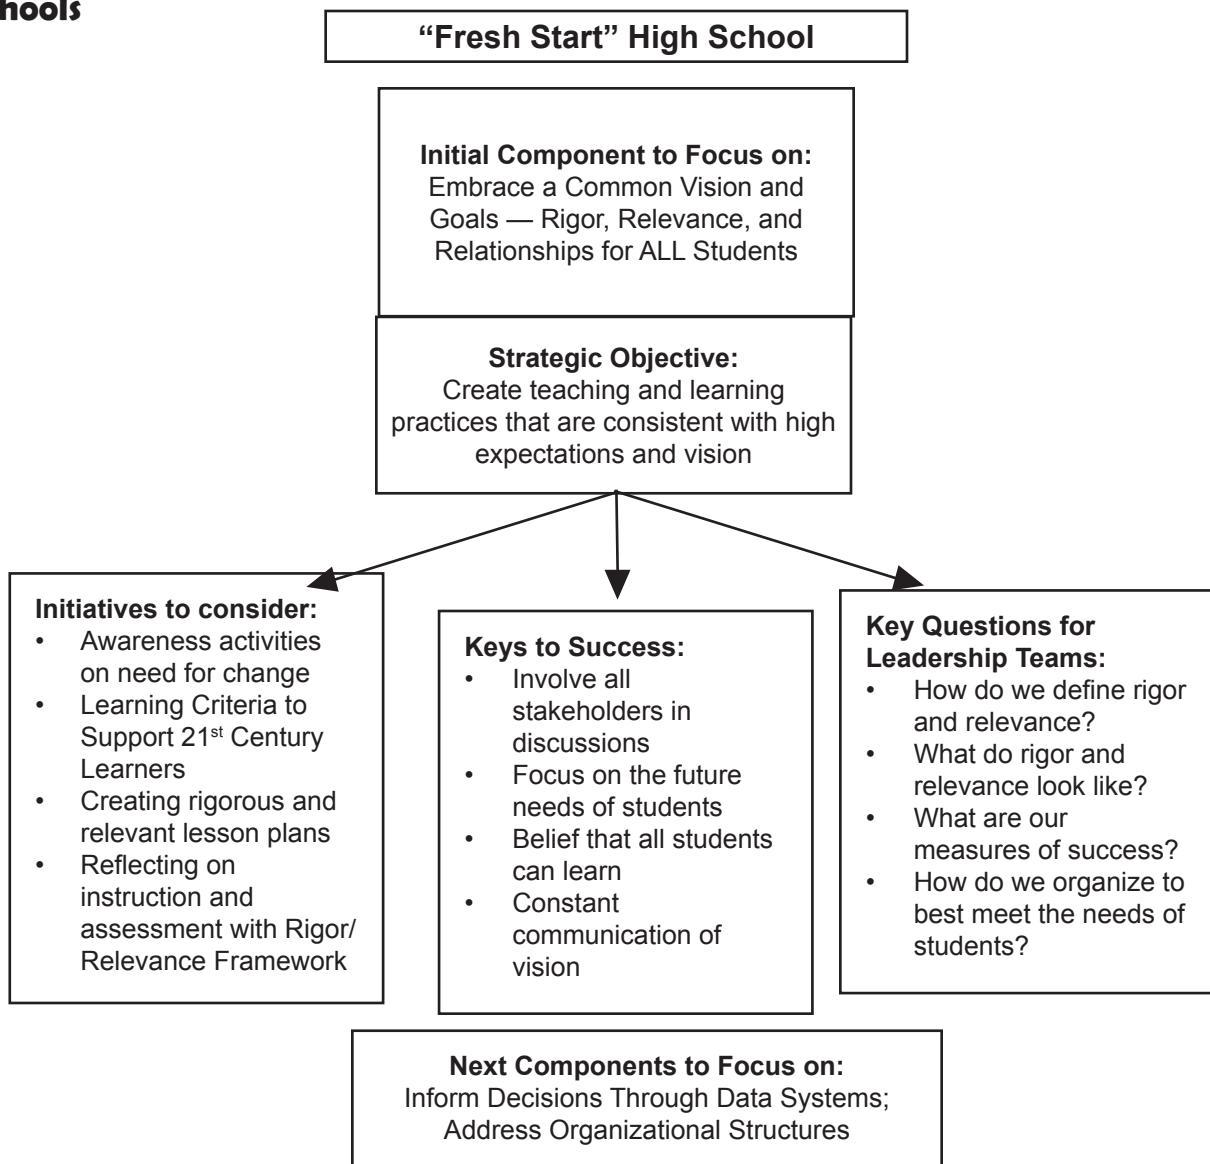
hools

"Fresh Start" High School

**Initial Component to Focus on:**
Embrace a Common Vision and Goals — Rigor, Relevance, and Relationships for ALL Students

**Strategic Objective:**
Create teaching and learning practices that are consistent with high expectations and vision

**Initiatives to consider:**
- Awareness activities on need for change
- Learning Criteria to Support 21$^{st}$ Century Learners
- Creating rigorous and relevant lesson plans
- Reflecting on instruction and assessment with Rigor/ Relevance Framework

**Keys to Success:**
- Involve all stakeholders in discussions
- Focus on the future needs of students
- Belief that all students can learn
- Constant communication of vision

**Key Questions for Leadership Teams:**
- How do we define rigor and relevance?
- What do rigor and relevance look like?
- What are our measures of success?
- How do we organize to best meet the needs of students?

**Next Components to Focus on:**
Inform Decisions Through Data Systems; Address Organizational Structures